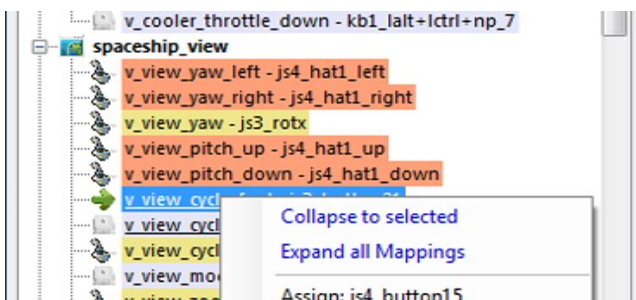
v_cooler_throttle_down - kb1_lalt+lctrl+np_7
spaceship_view
v_view_yaw_left - js4_hat1_left
v_view_yaw_right - js4_hat1_right
v_view_yaw - js3_rotx
v_view_pitch_up - js4_hat1_up
v_view_pitch_down - js4_hat1_down
v_view_cycl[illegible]
v_view_cycl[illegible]
v_view_cycl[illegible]
v_view_mo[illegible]
Collapse to selected
Expand all Mappings
Assign: js4_button15